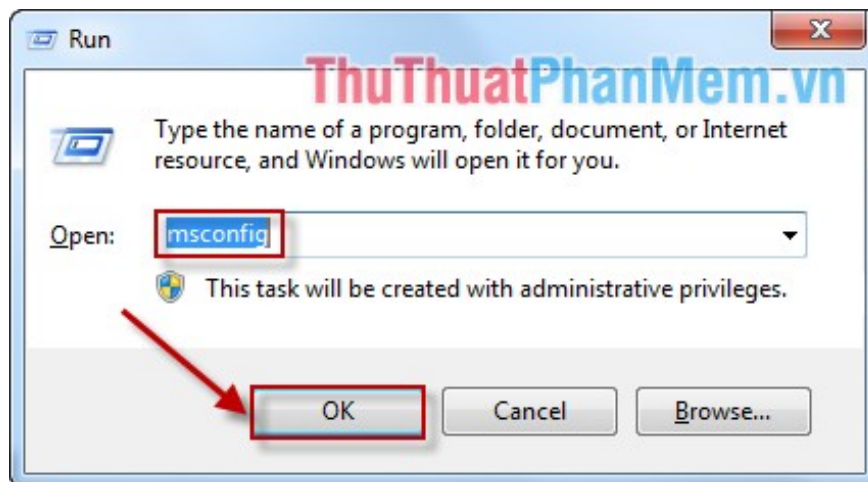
Run

ThuThuatPhanMem.vn

Type the name of a program, folder, document, or Internet resource, and Windows will open it for you.

Open: msconfig

This task will be created with administrative privileges.

OK

Cancel

Browse...